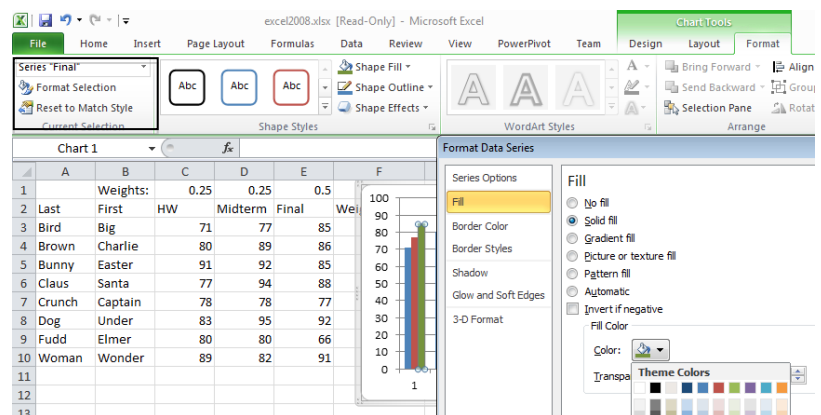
excel2008.xlsx [Read-Only] - Microsoft Excel

Chart Tools

File Home Insert Page Layout Formulas Data Review View PowerPivot Team Design Layout Format

Series "Final"
Format Selection
Reset to Match Style
Current Selection

Abc Abc Abc
Shape Fill
Shape Outline
Shape Effects
Shape Styles

WordArt Styles

Bring Forward
Send Backward
Selection Pane
Align
Group
Rotate
Arrange

Chart 1 $f_x$

| | A | B | C | D | E | F |
|---|---|---|---|---|---|---|
| 1 | | Weights: | 0.25 | 0.25 | 0.5 | |
| 2 | Last | First | HW | Midterm | Final | Wei |
| 3 | Bird | Big | 71 | 77 | 85 | |
| 4 | Brown | Charlie | 80 | 89 | 86 | |
| 5 | Bunny | Easter | 91 | 92 | 85 | |
| 6 | Claus | Santa | 77 | 94 | 88 | |
| 7 | Crunch | Captain | 78 | 78 | 77 | |
| 8 | Dog | Under | 83 | 95 | 92 | |
| 9 | Fudd | Elmer | 80 | 80 | 66 | |
| 10 | Woman | Wonder | 89 | 82 | 91 | |
| 11 | | | | | | |
| 12 | | | | | | |

100
90
80
70
60
50
40
30
20
10
0
1

Format Data Series

Series Options
Fill
Border Color
Border Styles
Shadow
Glow and Soft Edges
3-D Format

Fill
No fill
Solid fill
Gradient fill
Picture or texture fill
Pattern fill
Automatic
Invert if negative
Fill Color
Color:
Transpa
Theme Colors